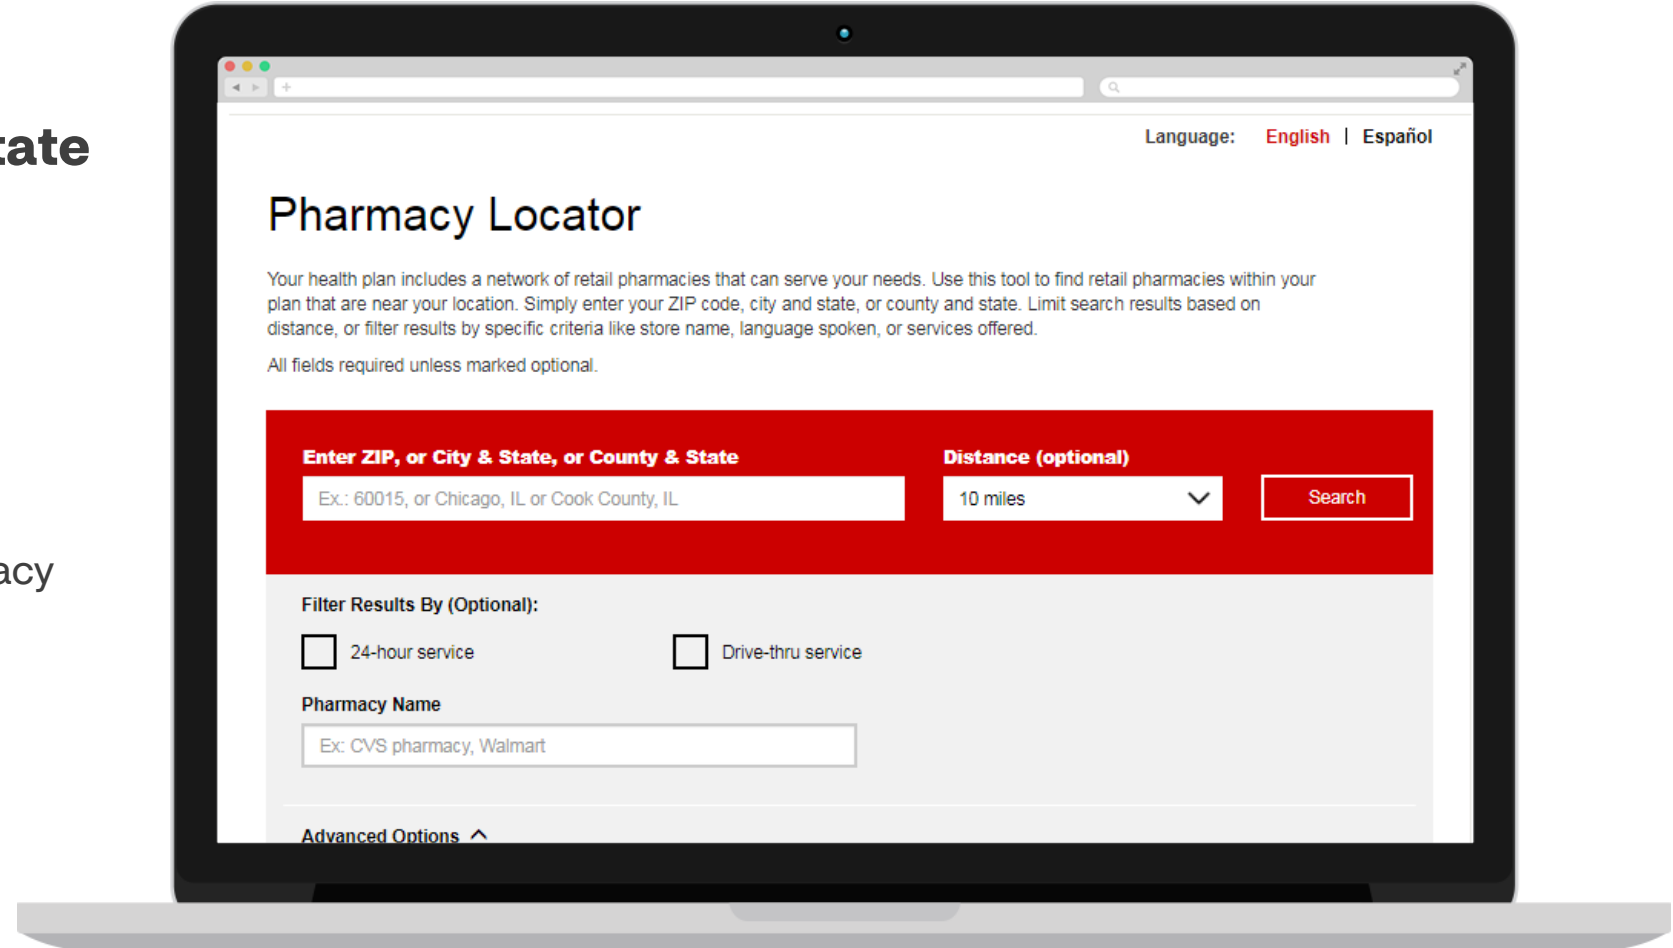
ate

acy

Language: English | Español

Pharmacy Locator

Your health plan includes a network of retail pharmacies that can serve your needs. Use this tool to find retail pharmacies within your plan that are near your location. Simply enter your ZIP code, city and state, or county and state. Limit search results based on distance, or filter results by specific criteria like store name, language spoken, or services offered.

All fields required unless marked optional.

Enter ZIP, or City & State, or County & State

Ex.: 60015, or Chicago, IL or Cook County, IL

Distance (optional)

10 miles

Search

Filter Results By (Optional):

24-hour service

Drive-thru service

Pharmacy Name

Ex: CVS pharmacy, Walmart

Advanced Options